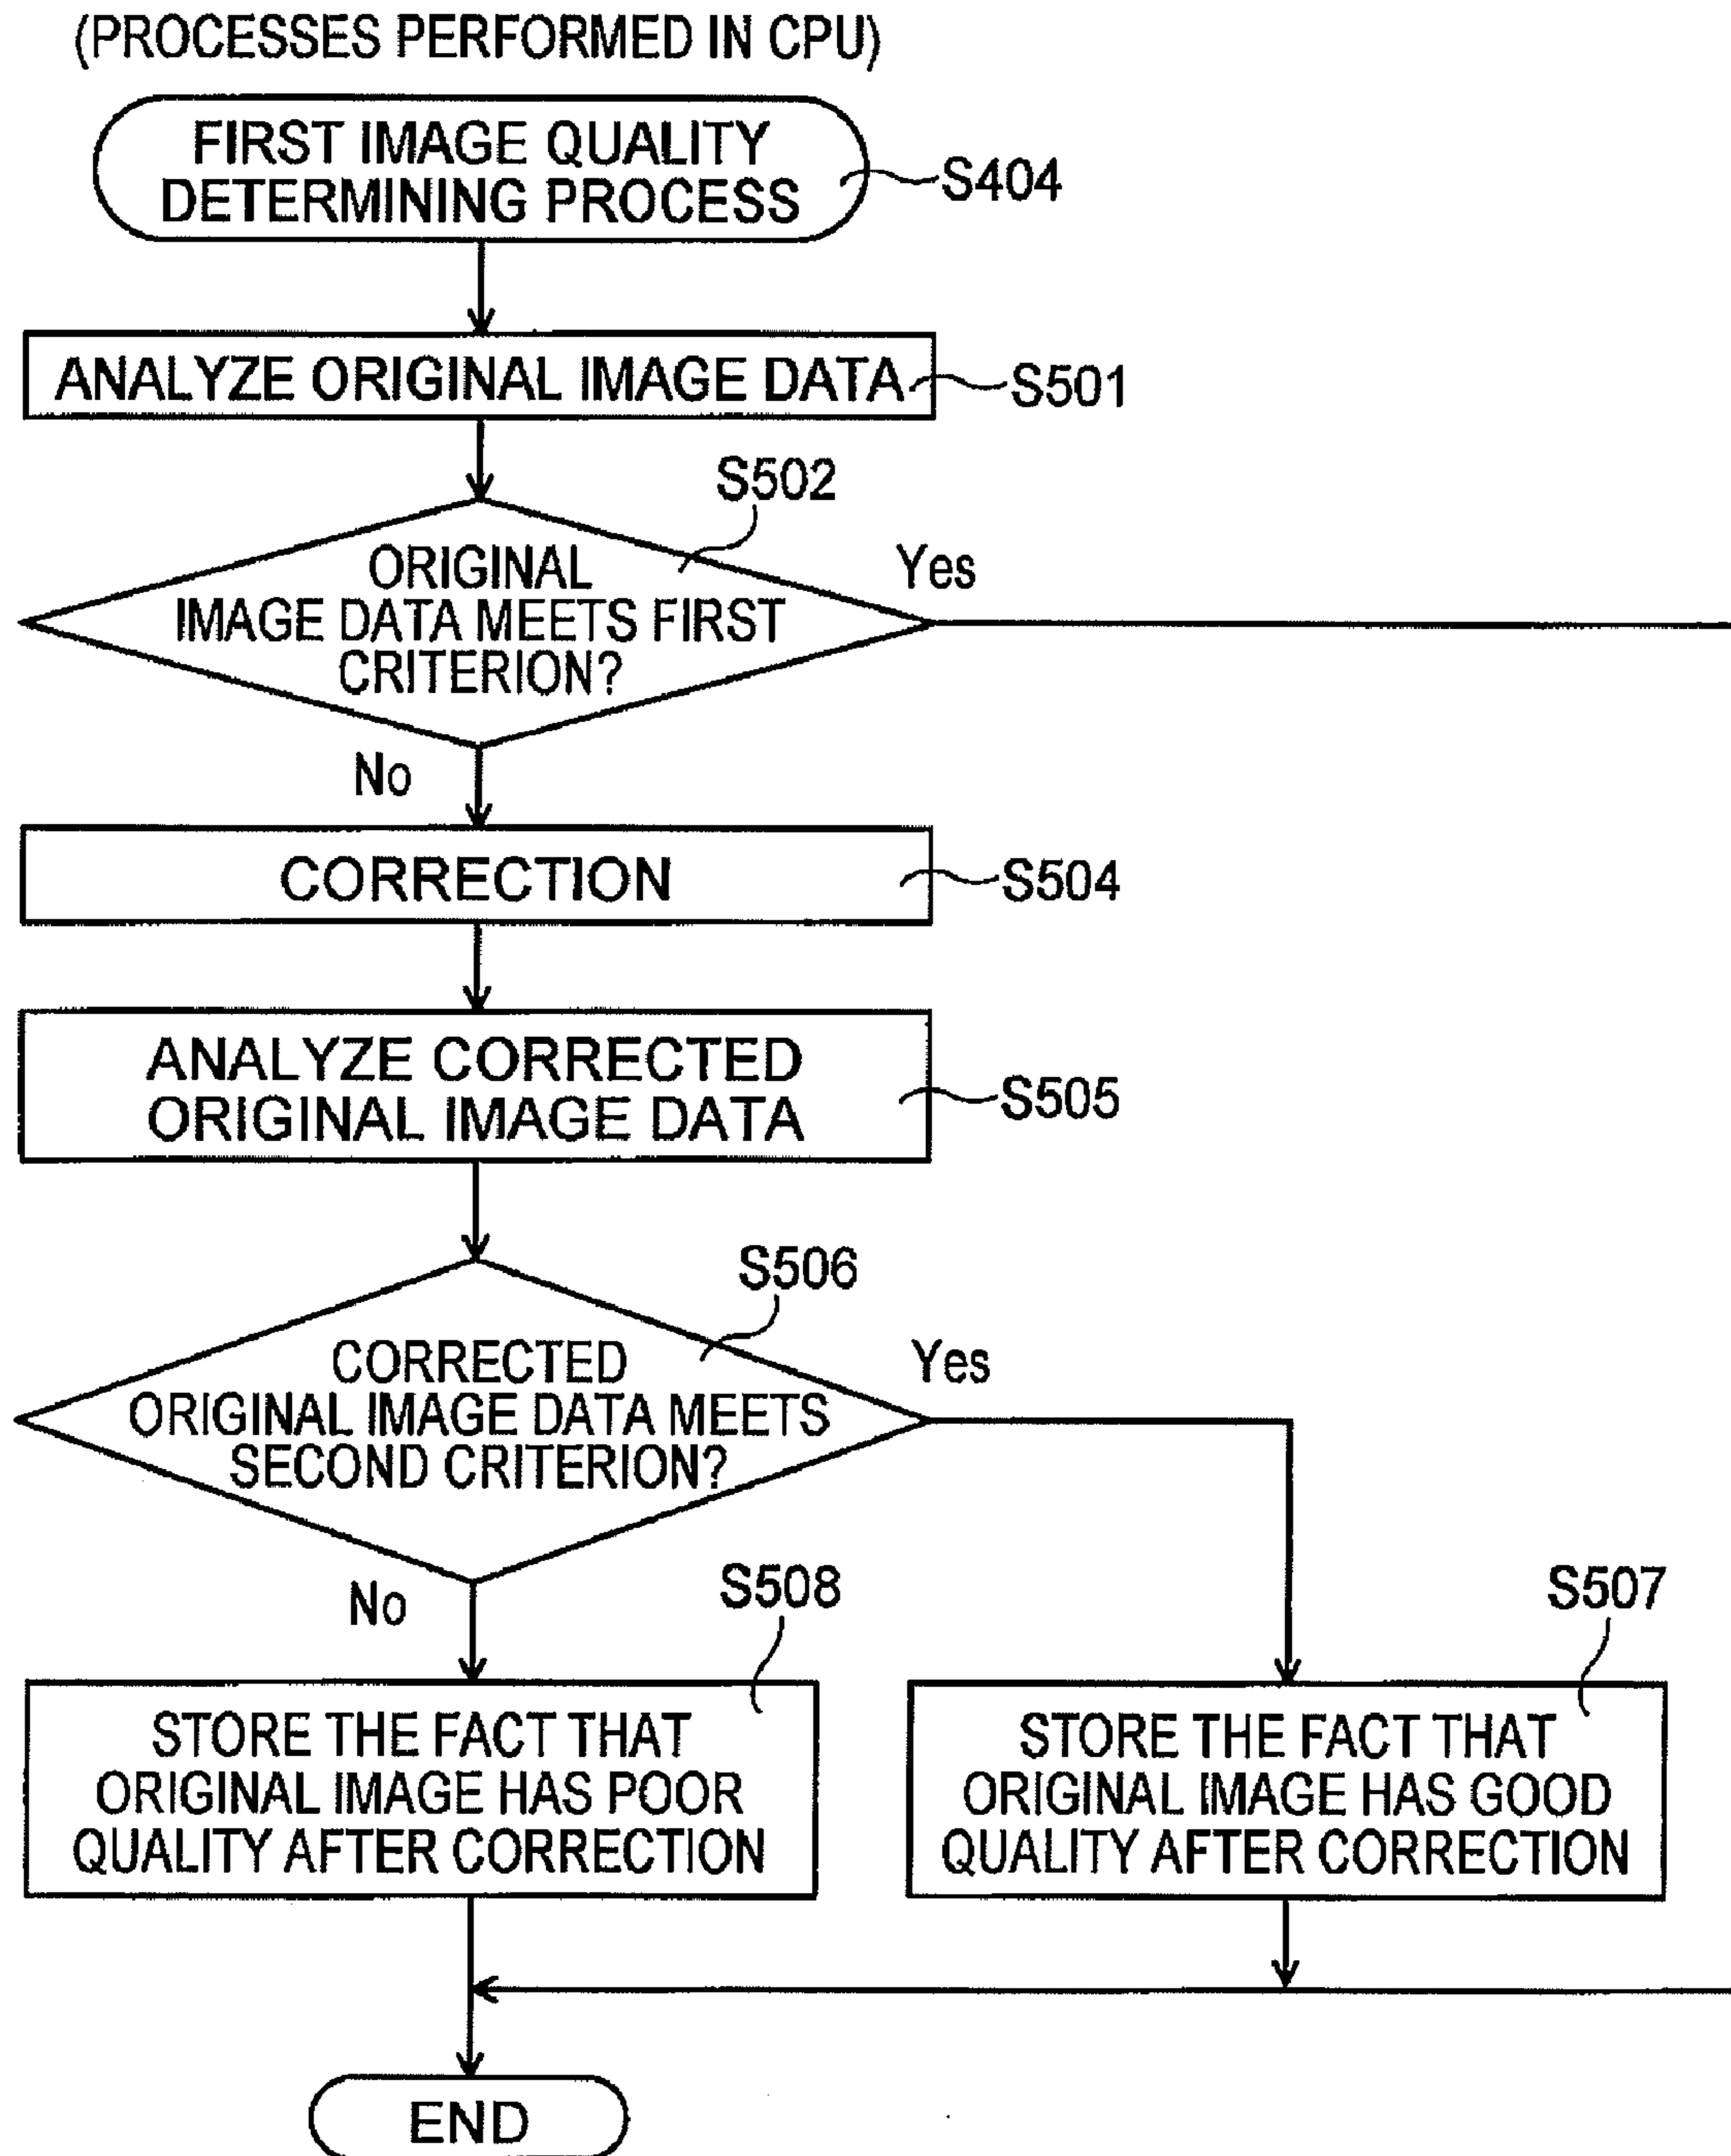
(PROCESSES PERFORMED IN CPU)

FIRST IMAGE QUALITY DETERMINING PROCESS

S404

ANALYZE ORIGINAL IMAGE DATA

S501

S502

ORIGINAL IMAGE DATA MEETS FIRST CRITERION?

Yes

No

CORRECTION

S504

ANALYZE CORRECTED ORIGINAL IMAGE DATA

S505

S506

CORRECTED ORIGINAL IMAGE DATA MEETS SECOND CRITERION?

Yes

No

S508

S507

STORE THE FACT THAT ORIGINAL IMAGE HAS POOR QUALITY AFTER CORRECTION

STORE THE FACT THAT ORIGINAL IMAGE HAS GOOD QUALITY AFTER CORRECTION

END